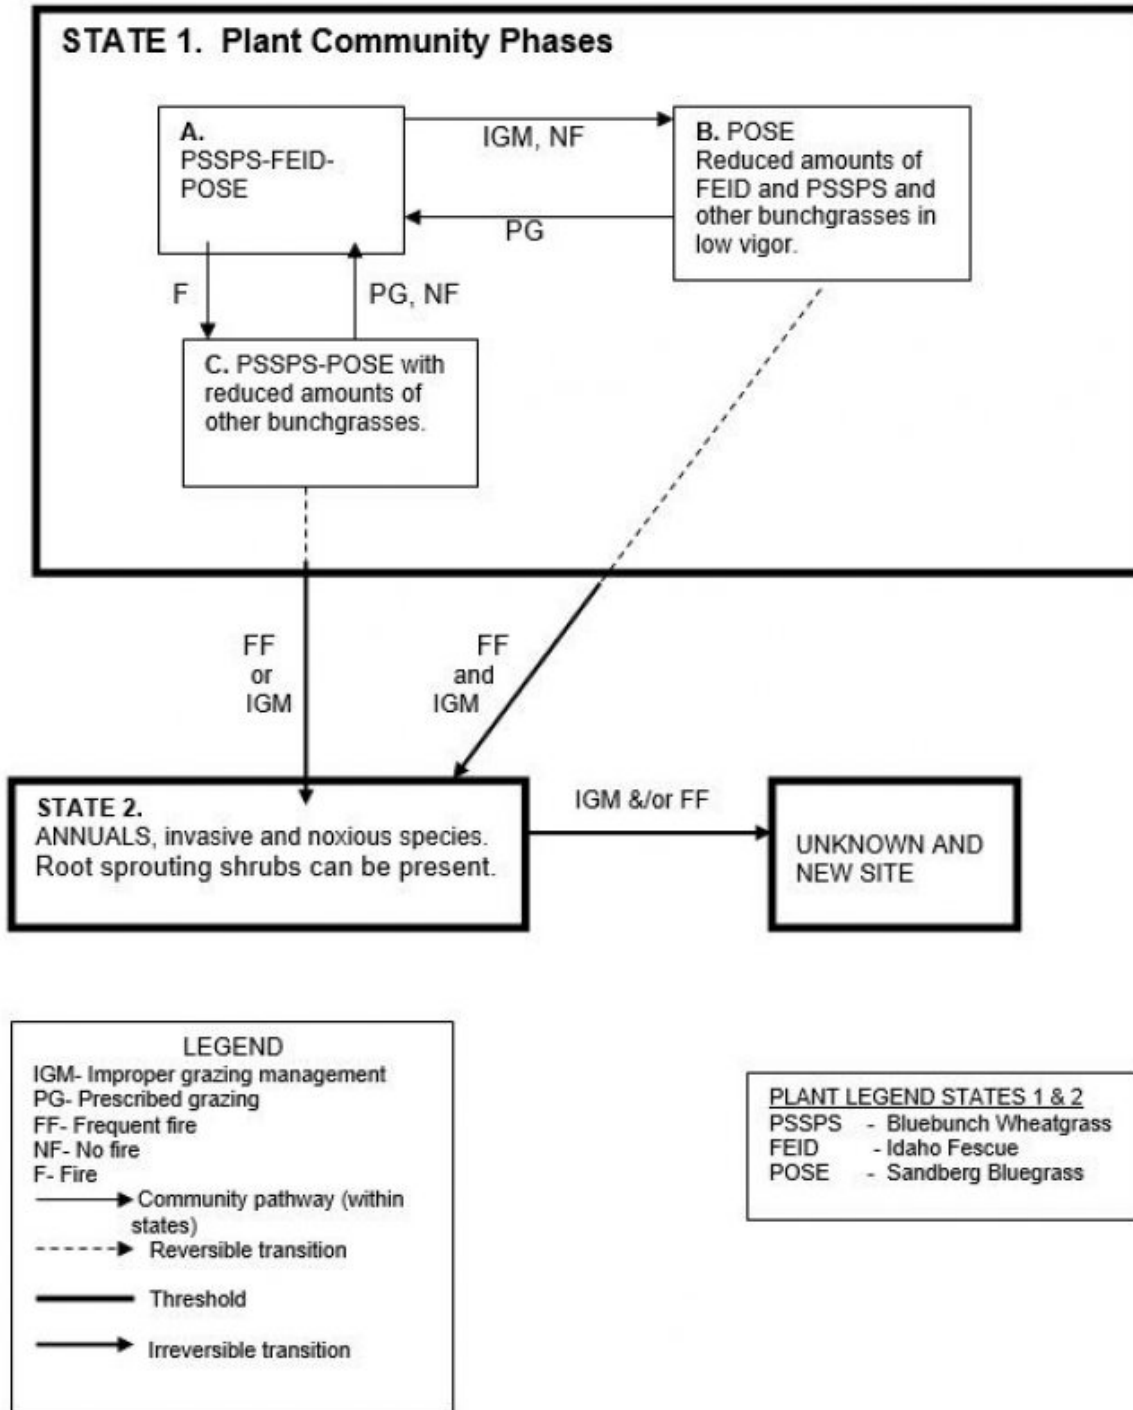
STATE 1. Plant Community Phases

A.
PSSPS-FEID-POSE

IGM, NF

B. POSE
Reduced amounts of FEID and PSSPS and other bunchgrasses in low vigor.

PG

F

PG, NF

C. PSSPS-POSE with reduced amounts of other bunchgrasses.

FF
or
IGM

FF
and
IGM

STATE 2.
ANNUALS, invasive and noxious species. Root sprouting shrubs can be present.

IGM &/or FF

UNKNOWN AND NEW SITE

LEGEND
IGM- Improper grazing management
PG- Prescribed grazing
FF- Frequent fire
NF- No fire
F- Fire
Community pathway (within states)
Reversible transition
Threshold
Irreversible transition

PLANT LEGEND STATES 1 & 2
PSSPS - Bluebunch Wheatgrass
FEID - Idaho Fescue
POSE - Sandberg Bluegrass